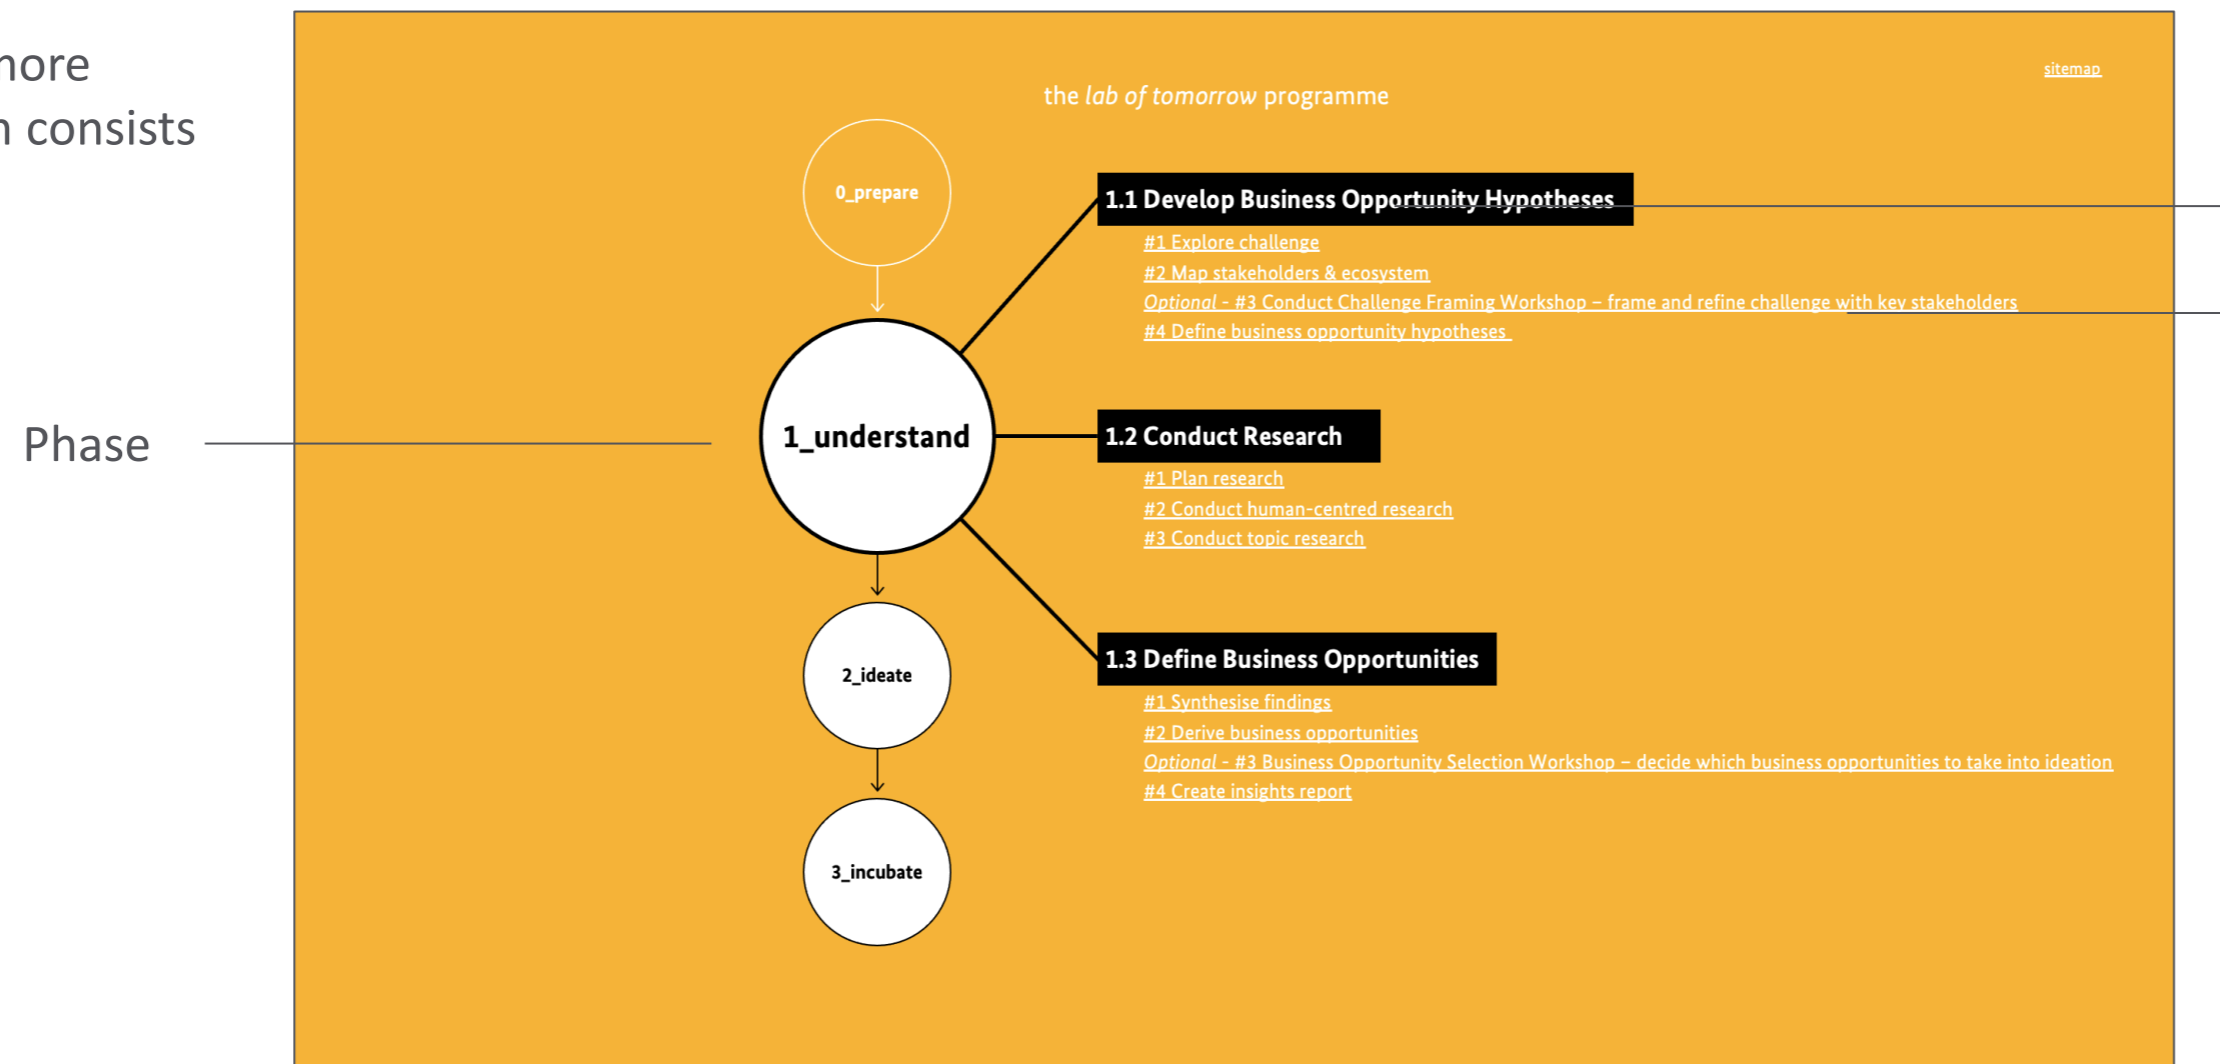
nore
n consists

Phase

sitemap

the lab of tomorrow programme

0_prepare

1_understand

2_ideate

3_incubate

1.1 Develop Business Opportunity Hypotheses

#1 Explore challenge
#2 Map stakeholders & ecosystem
Optional - #3 Conduct Challenge Framing Workshop – frame and refine challenge with key stakeholders
#4 Define business opportunity hypotheses

1.2 Conduct Research

#1 Plan research
#2 Conduct human-centred research
#3 Conduct topic research

1.3 Define Business Opportunities

#1 Synthesise findings
#2 Derive business opportunities
Optional - #3 Business Opportunity Selection Workshop – decide which business opportunities to take into ideation
#4 Create insights report